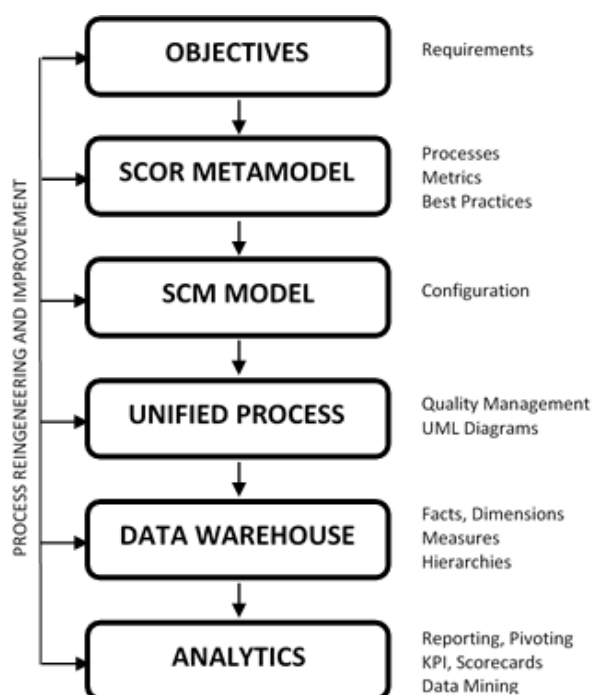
PROCESS REINGENEERING AND IMPROVEMENT

OBJECTIVES

Requirements

SCOR METAMODEL

Processes
Metrics
Best Practices

SCM MODEL

Configuration

UNIFIED PROCESS

Quality Management
UML Diagrams

DATA WAREHOUSE

Facts, Dimensions
Measures
Hierarchies

ANALYTICS

Reporting, Pivoting
KPI, Scorecards
Data Mining